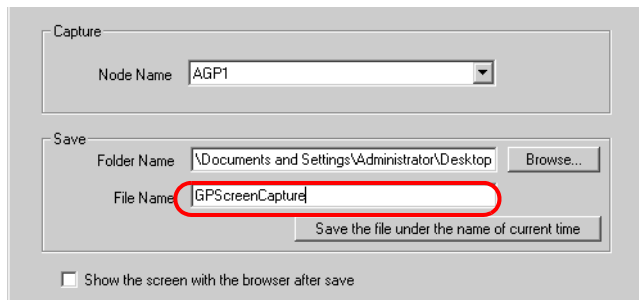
Capture

Node Name AGP1

Save

Folder Name \Documents and Settings\Administrator\Desktop Browse...

File Name GPScreenCapture

Save the file under the name of current time

Show the screen with the browser after save